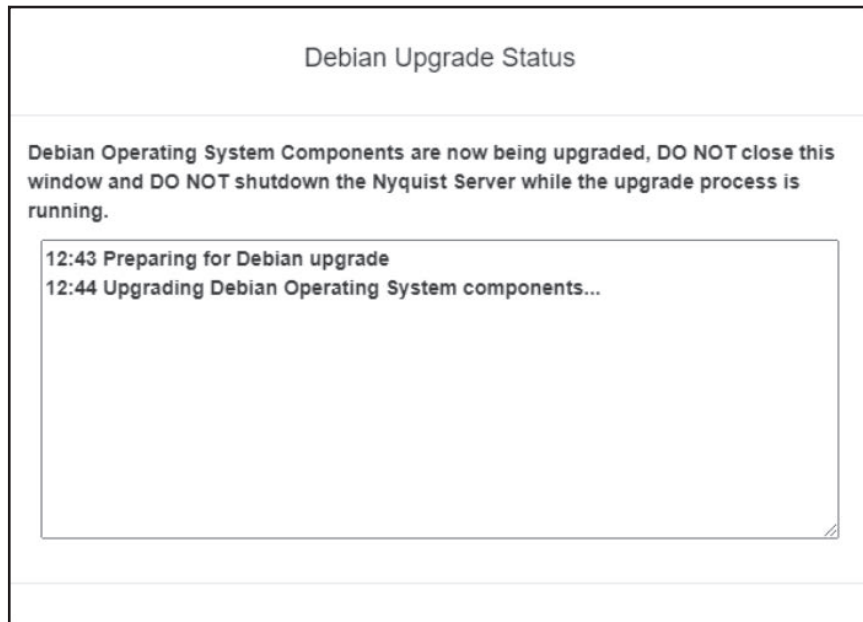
Debian Upgrade Status

Debian Operating System Components are now being upgraded, DO NOT close this window and DO NOT shutdown the Nyquist Server while the upgrade process is running.

12:43 Preparing for Debian upgrade
12:44 Upgrading Debian Operating System components...